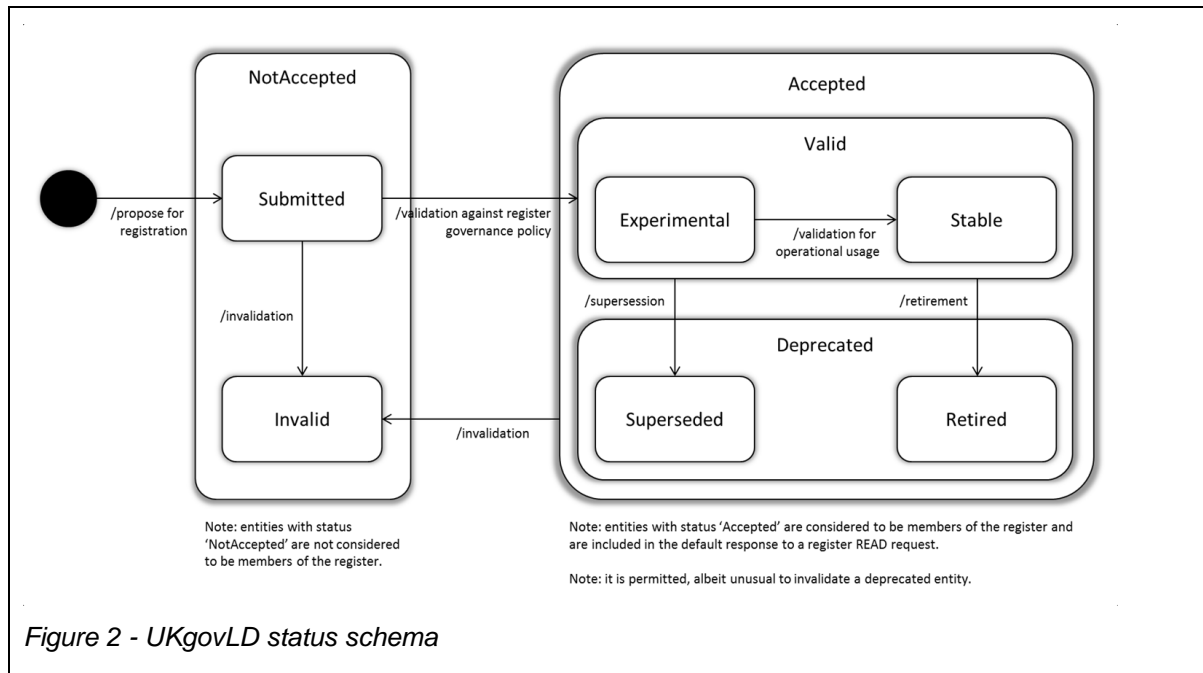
NotAccepted

/propose for registration

Submitted

/invalidation

Invalid

Accepted

Valid

/validation against register governance policy

Experimental

/validation for operational usage

Stable

/supersession

/retirement

Deprecated

Superseded

Retired

/invalidation

Note: entities with status 'NotAccepted' are not considered to be members of the register.

Note: entities with status 'Accepted' are considered to be members of the register and are included in the default response to a register READ request.

Note: it is permitted, albeit unusual to invalidate a deprecated entity.

Figure 2 - UKgovLD status schema